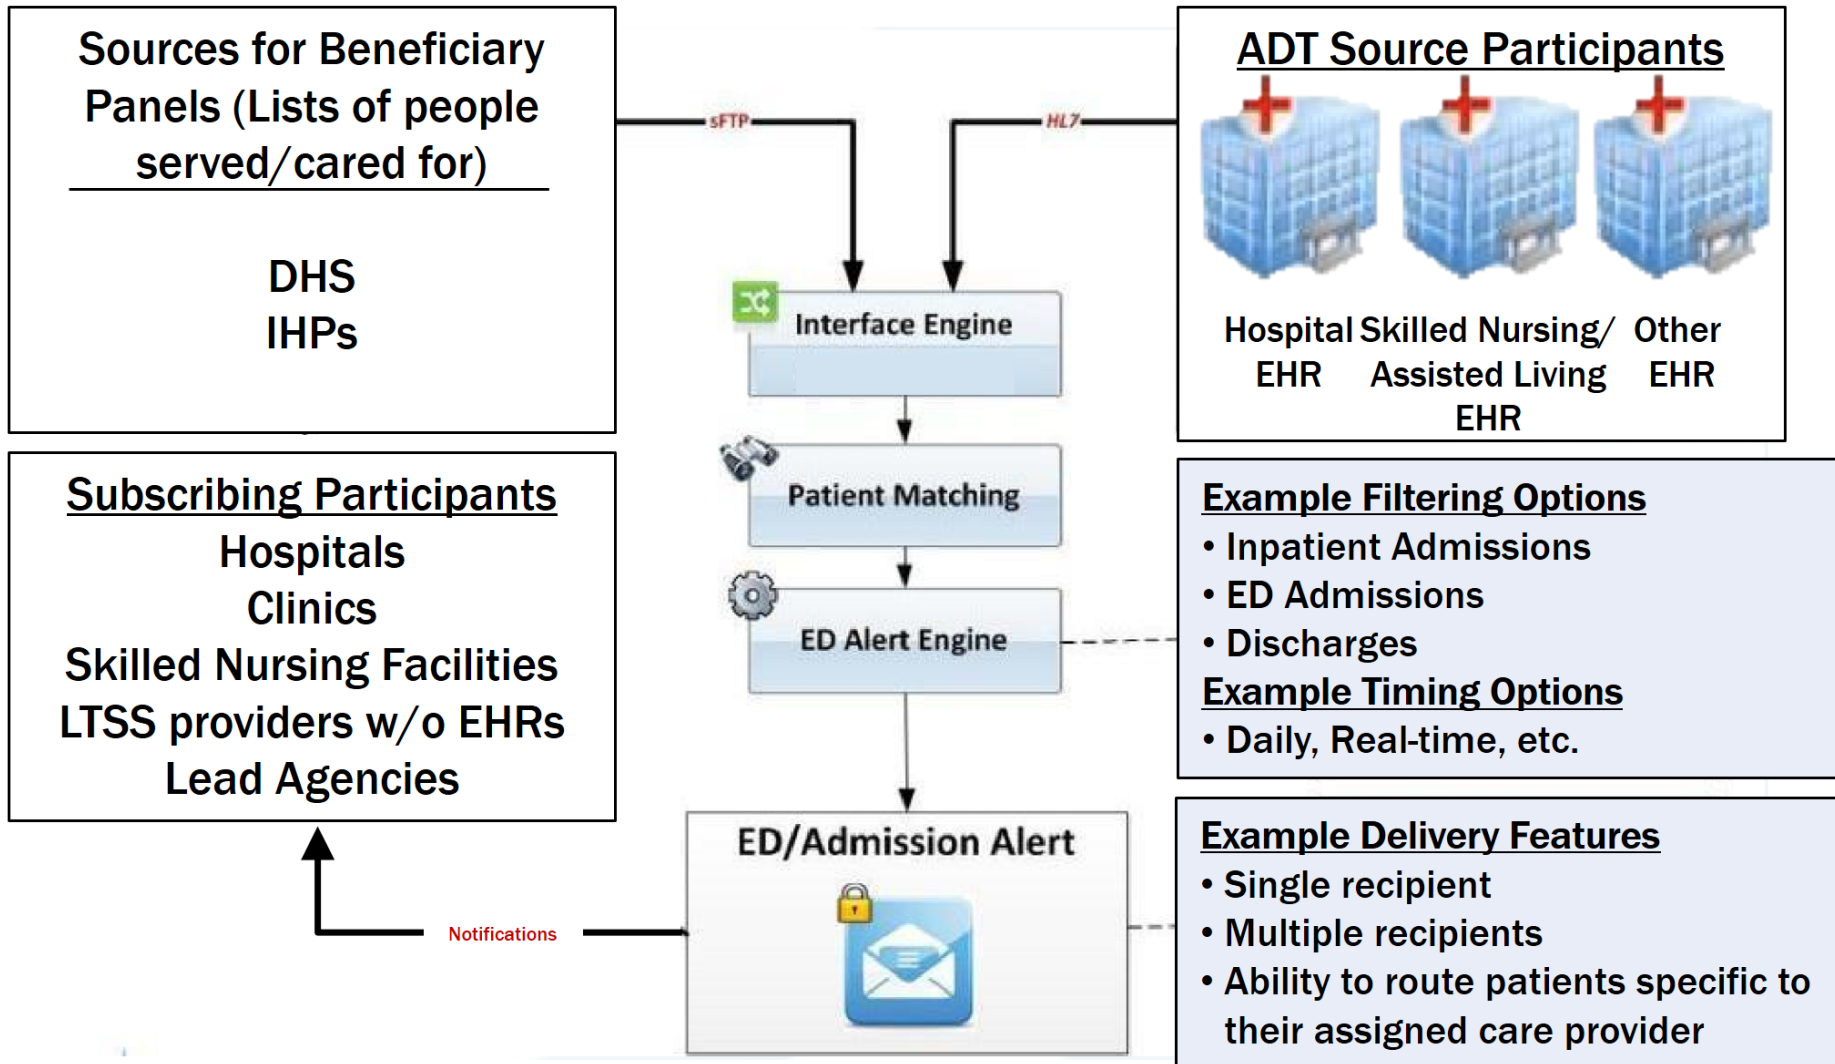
Sources for Beneficiary Panels (Lists of people served/cared for)

DHS
IHPs

sFTP

HL7

ADT Source Participants

Hospital EHR

Skilled Nursing/ Assisted Living EHR

Other EHR

Interface Engine

Patient Matching

ED Alert Engine

Subscribing Participants
Hospitals
Clinics
Skilled Nursing Facilities
LTSS providers w/o EHRs
Lead Agencies

Example Filtering Options
• Inpatient Admissions
• ED Admissions
• Discharges
Example Timing Options
• Daily, Real-time, etc.

ED/Admission Alert

Notifications

Example Delivery Features
• Single recipient
• Multiple recipients
• Ability to route patients specific to their assigned care provider